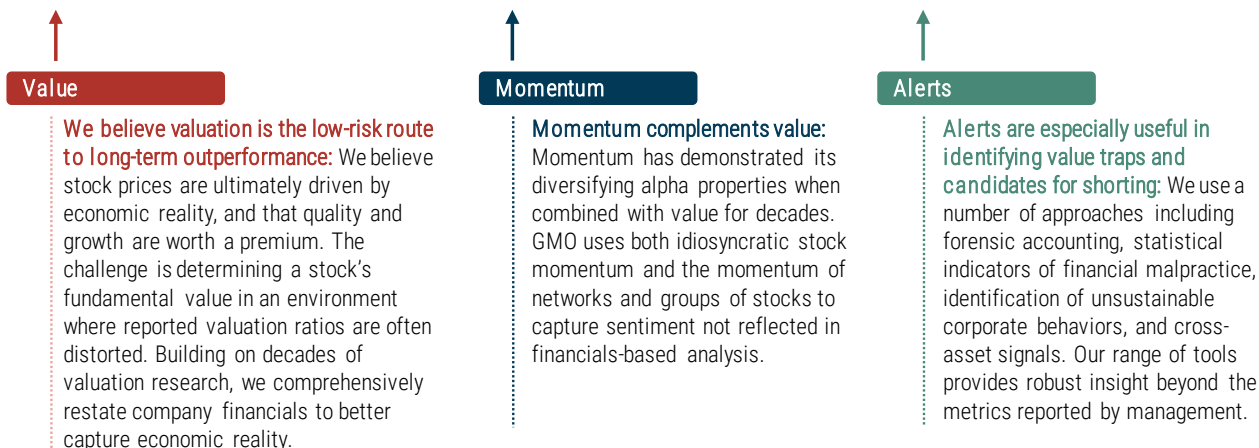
Value

We believe valuation is the low-risk route to long-term outperformance: We believe stock prices are ultimately driven by economic reality, and that quality and growth are worth a premium. The challenge is determining a stock's fundamental value in an environment where reported valuation ratios are often distorted. Building on decades of valuation research, we comprehensively restate company financials to better capture economic reality.

Momentum

Momentum complements value: Momentum has demonstrated its diversifying alpha properties when combined with value for decades. GMO uses both idiosyncratic stock momentum and the momentum of networks and groups of stocks to capture sentiment not reflected in financials-based analysis.

Alerts

Alerts are especially useful in identifying value traps and candidates for shorting: We use a number of approaches including forensic accounting, statistical indicators of financial malpractice, identification of unsustainable corporate behaviors, and cross-asset signals. Our range of tools provides robust insight beyond the metrics reported by management.